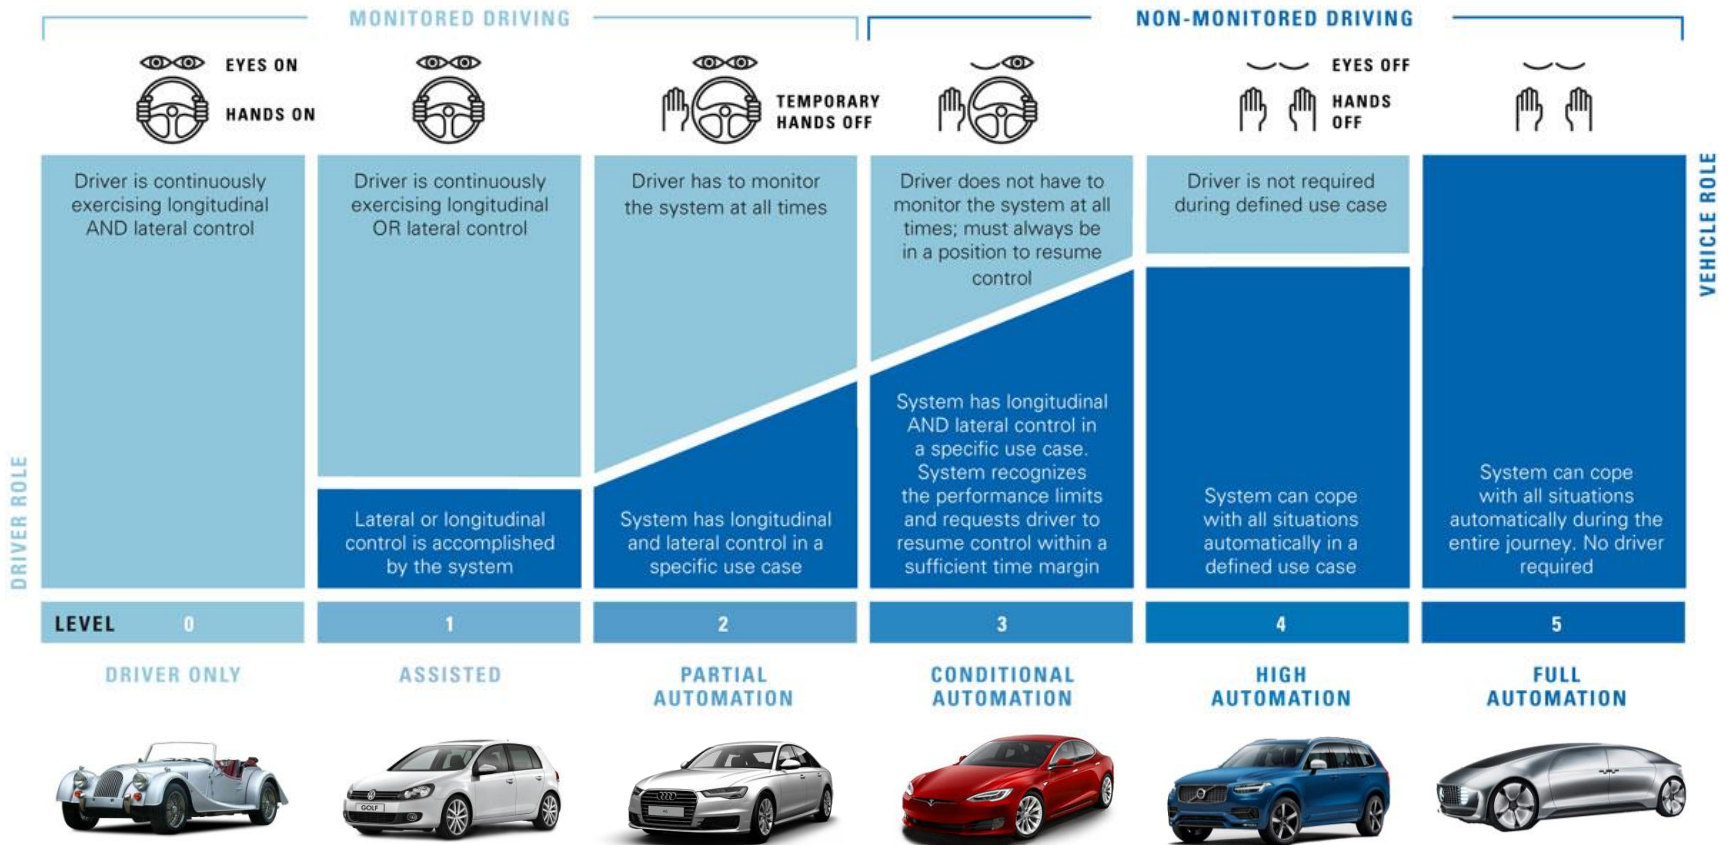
MONITORED DRIVING

NON-MONITORED DRIVING

EYES ON

HANDS ON

TEMPORARY HANDS OFF

EYES OFF

HANDS OFF

VEHICLE ROLE

DRIVER ROLE

Driver is continuously exercising longitudinal AND lateral control

Driver is continuously exercising longitudinal OR lateral control

Lateral or longitudinal control is accomplished by the system

Driver has to monitor the system at all times

System has longitudinal and lateral control in a specific use case

Driver does not have to monitor the system at all times; must always be in a position to resume control

System has longitudinal AND lateral control in a specific use case. System recognizes the performance limits and requests driver to resume control within a sufficient time margin

Driver is not required during defined use case

System can cope with all situations automatically in a defined use case

System can cope with all situations automatically during the entire journey. No driver required

| LEVEL 0 | 1 | 2 | 3 | 4 | 5 |
|---|---|---|---|---|---|

DRIVER ONLY

ASSISTED

PARTIAL AUTOMATION

CONDITIONAL AUTOMATION

HIGH AUTOMATION

FULL AUTOMATION

GOLF